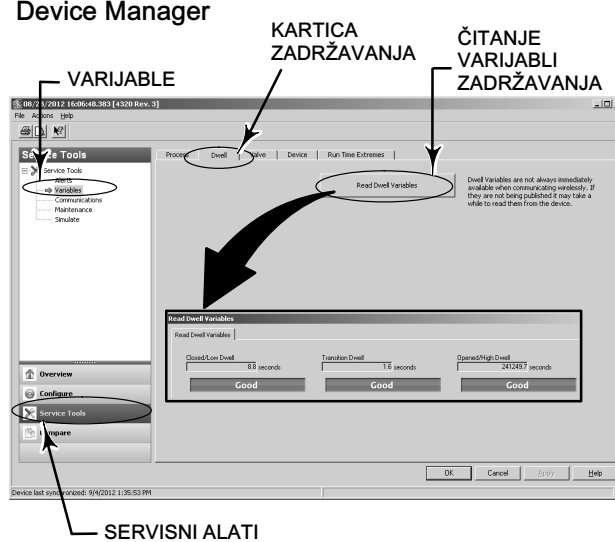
Device Manager

KARTICA ZADRŽAVANJA

ČITANJE VARIJABLI ZADRŽAVANJA

VARIJABLE

08/2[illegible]/2012 16:06:48.383 [4320 Rev. 3]

File Actions Help

S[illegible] Tools

Service Tools
Alerts
Variables
Communications
Maintenance
Simulate

Process | Dwell | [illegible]alve | Device | Run Time Extremes

Read Dwell Variables

Dwell Variables are not always immediately available when communicating wirelessly. If they are not being published it may take a while to read them from the device.

Read Dwell Variables

Read Dwell Variables

Closed/Low Dwell
8.8 seconds
Good

Transition Dwell
1.6 seconds
Good

Opened/High Dwell
241249.7 seconds
Good

Overview

Configure

Service Tools

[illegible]mpare

OK | Cancel | Apply | Help

Device last sync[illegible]onized: 9/4/2012 1:35:53 PM

SERVISNI ALATI